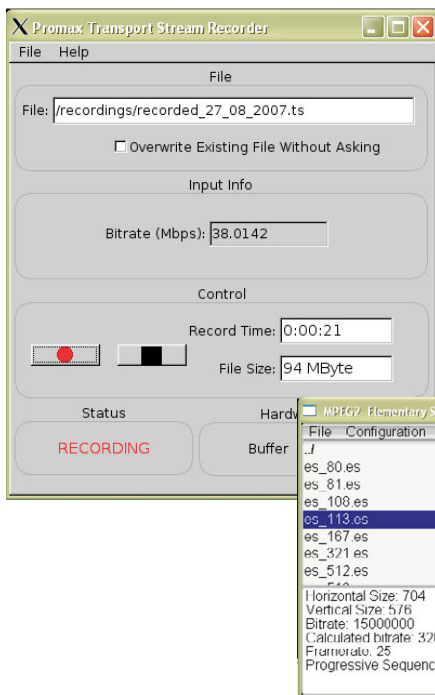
X Promax Transport Stream Recorder
File Help
File
File: /recordings/recorded_27_08_2007.ts
Overwrite Existing File Without Asking
Input Info
Bitrate (Mbps): 38.0142
Control
Record Time: 0:00:21
File Size: 94 MByte
Status
RECORDING
Hardw
Buffer

MPEG2 Elementary S
File Configuration
../
es_80.es
es_81.es
es_108.es
es_113.es
es_167.es
es_321.es
es_512.es
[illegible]
Horizontal Size: 704
Vertical Size: 576
Bitrate: 15000000
Calculated bitrate: 320
Framerate: 25
Progressive Sequenc